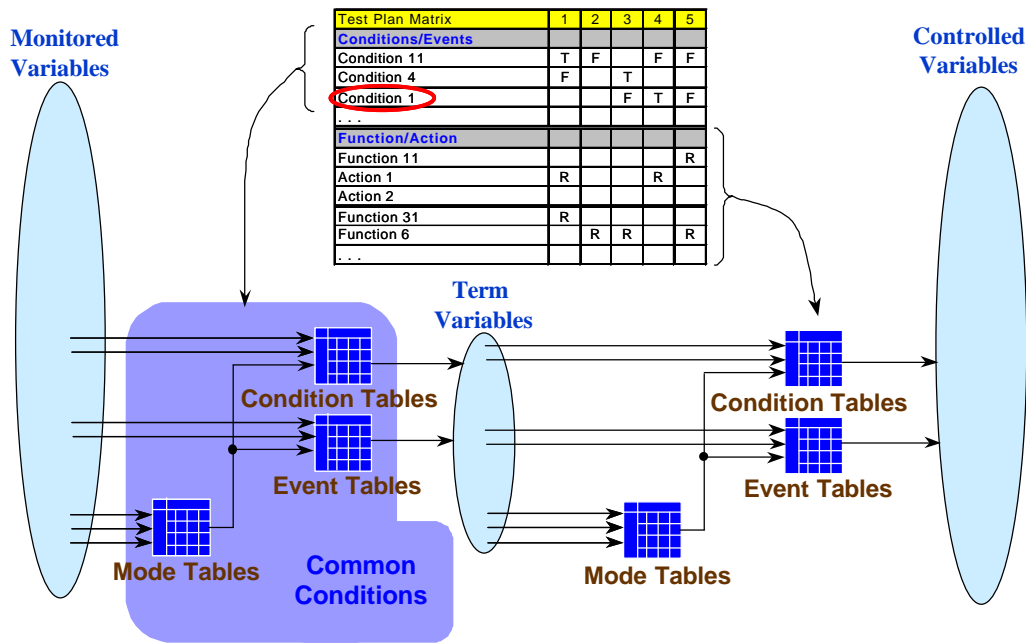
Monitored Variables

| Test Plan Matrix | 1 | 2 | 3 | 4 | 5 |
|---|---|---|---|---|---|
| Conditions/Events | | | | | |
| Condition 11 | T | F | | F | F |
| Condition 4 | F | | T | | |
| Condition 1 | | | F | T | F |
| . . . | | | | | |
| Function/Action | | | | | |
| Function 11 | | | | | R |
| Action 1 | R | | | R | |
| Action 2 | | | | | |
| Function 31 | R | | | | |
| Function 6 | | R | R | | R |
| . . . | | | | | |

Controlled Variables

Term Variables

Condition Tables

Event Tables

Mode Tables

Common Conditions

Condition Tables

Event Tables

Mode Tables